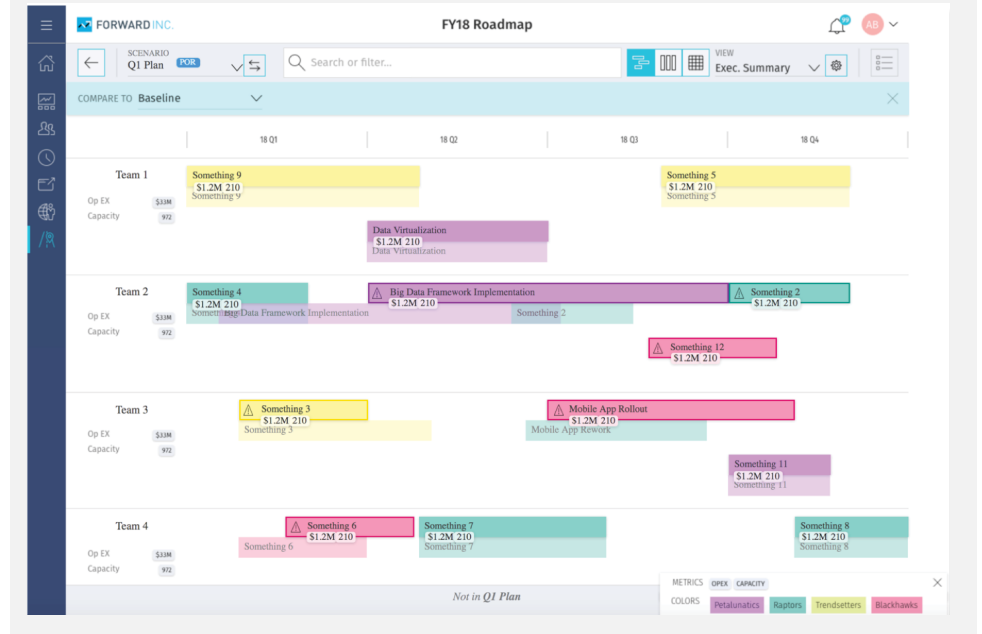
FORWARD INC.

FY18 Roadmap

99

AB

SCENARIO
Q1 Plan POR

Search or filter...

VIEW
Exec. Summary

COMPARE TO Baseline

18 Q1

18 Q2

18 Q3

18 Q4

Team 1

Op EX $33M

Capacity 972

Something 9
$1.2M 210
Something 9

Something 5
$1.2M 210
Something 5

Data Virtualization
$1.2M 210
Data Virtualization

Team 2

Op EX $33M

Capacity 972

Something 4
$1.2M 210
Something 4

Big Data Framework Implementation
$1.2M 210
Big Data Framework Implementation

Something 2
$1.2M 210
Something 2

Something 12
$1.2M 210

Team 3

Op EX $33M

Capacity 972

Something 3
$1.2M 210
Something 3

Mobile App Rollout
$1.2M 210
Mobile App Rework

Something 11
$1.2M 210
Something 11

Team 4

Op EX $33M

Capacity 972

Something 6
$1.2M 210
Something 6

Something 7
$1.2M 210
Something 7

Something 8
$1.2M 210
Something 8

Not in Q1 Plan

METRICS OPEX CAPACITY

COLORS Petalunatics Raptors Trendsetters Blackhawks